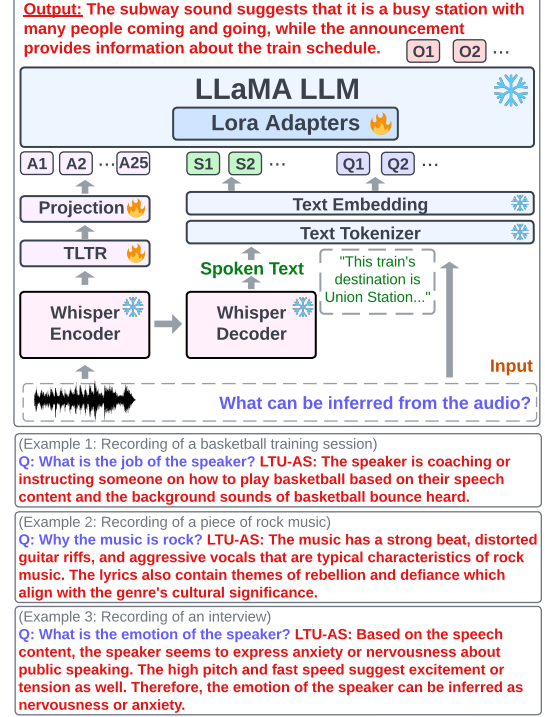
Output: The subway sound suggests that it is a busy station with many people coming and going, while the announcement provides information about the train schedule.

O1 O2 ···

LLaMA LLM

Lora Adapters

A1 A2 ··· A25

S1 S2 ···

Q1 Q2 ···

Projection

Text Embedding

Text Tokenizer

TLTR

Spoken Text

"This train's destination is Union Station..."

Whisper Encoder

Whisper Decoder

Input

What can be inferred from the audio?

(Example 1: Recording of a basketball training session)
Q: What is the job of the speaker? LTU-AS: The speaker is coaching or instructing someone on how to play basketball based on their speech content and the background sounds of basketball bounce heard.

(Example 2: Recording of a piece of rock music)
Q: Why the music is rock? LTU-AS: The music has a strong beat, distorted guitar riffs, and aggressive vocals that are typical characteristics of rock music. The lyrics also contain themes of rebellion and defiance which align with the genre's cultural significance.

(Example 3: Recording of an interview)
Q: What is the emotion of the speaker? LTU-AS: Based on the speech content, the speaker seems to express anxiety or nervousness about public speaking. The high pitch and fast speed suggest excitement or tension as well. Therefore, the emotion of the speaker can be inferred as nervousness or anxiety.